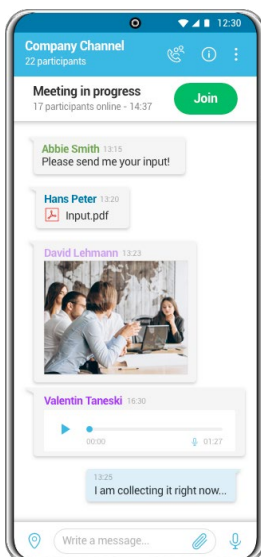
12:30

Company Channel
22 participants

Meeting in progress
17 participants online - 14:37

Join

Abbie Smith 13:15
Please send me your input!

Hans Peter 13:20
Input.pdf

David Lehmann 13:23

Valentin Taneski 16:30
00:00
01:27

13:25
I am collecting it right now...

Write a message...